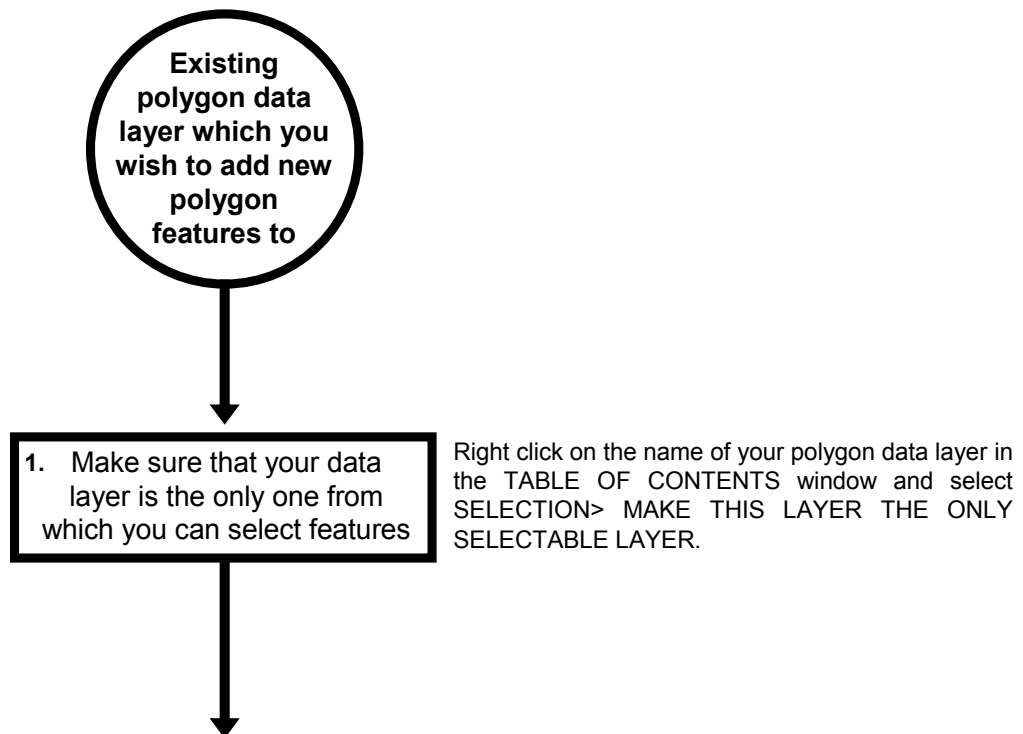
Existing polygon data layer which you wish to add new polygon features to

1. Make sure that your data layer is the only one from which you can select features

Right click on the name of your polygon data layer in the TABLE OF CONTENTS window and select SELECTION> MAKE THIS LAYER THE ONLY SELECTABLE LAYER.